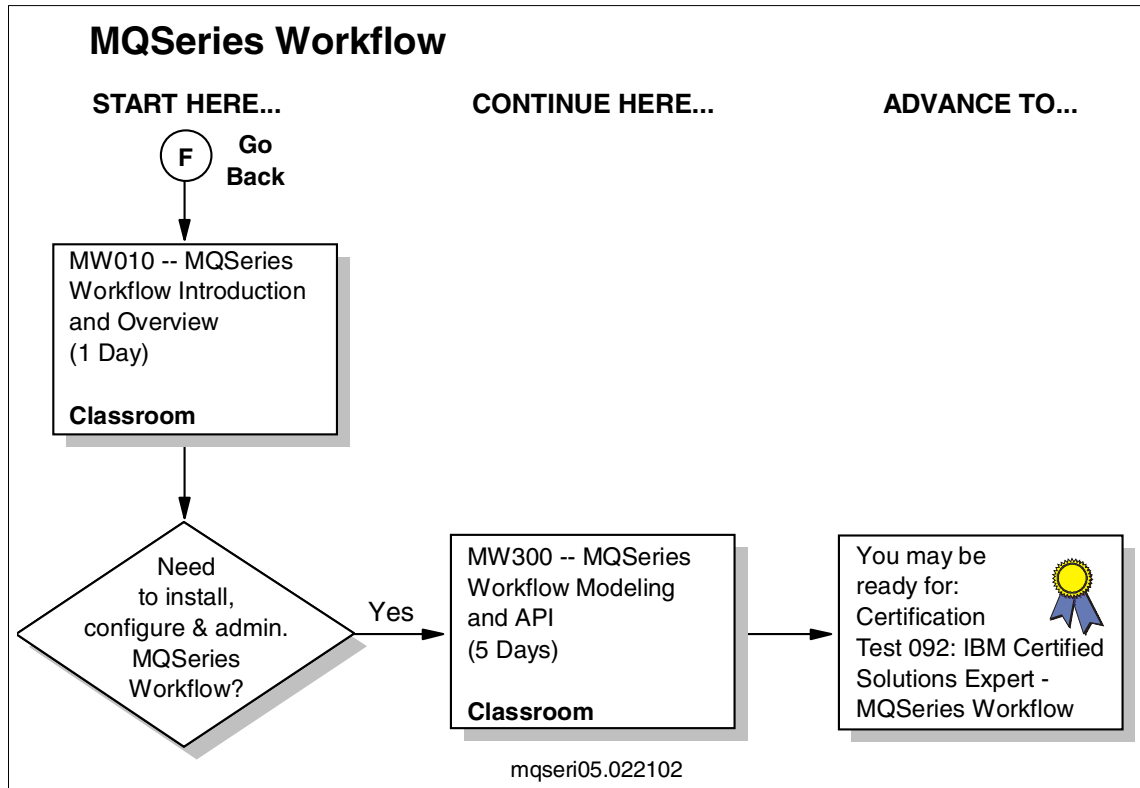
MQSeries Workflow

START HERE...

CONTINUE HERE...

ADVANCE TO...

F

Go Back

MW010 -- MQSeries Workflow Introduction and Overview (1 Day)

Classroom

Need to install, configure & admin. MQSeries Workflow?

Yes

MW300 -- MQSeries Workflow Modeling and API (5 Days)

Classroom

You may be ready for: Certification Test 092: IBM Certified Solutions Expert - MQSeries Workflow

mqseri05.022102